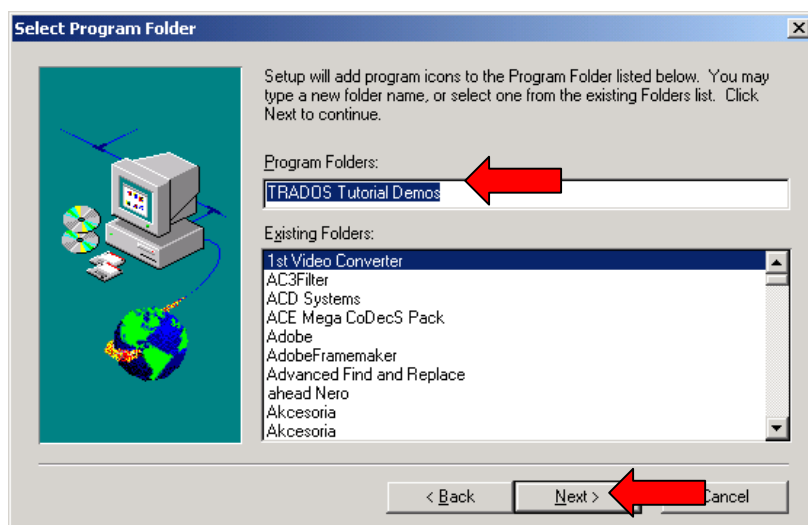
Select Program Folder

Setup will add program icons to the Program Folder listed below. You may type a new folder name, or select one from the existing Folders list. Click Next to continue.

Program Folders:

TRADOS Tutorial Demos

Existing Folders:

1st Video Converter
AC3Filter
ACD Systems
ACE Mega CoDecS Pack
Adobe
AdobeFramemaker
Advanced Find and Replace
ahead Nero
Akcesoria
Akcesoria

< Back
Next >
Cancel